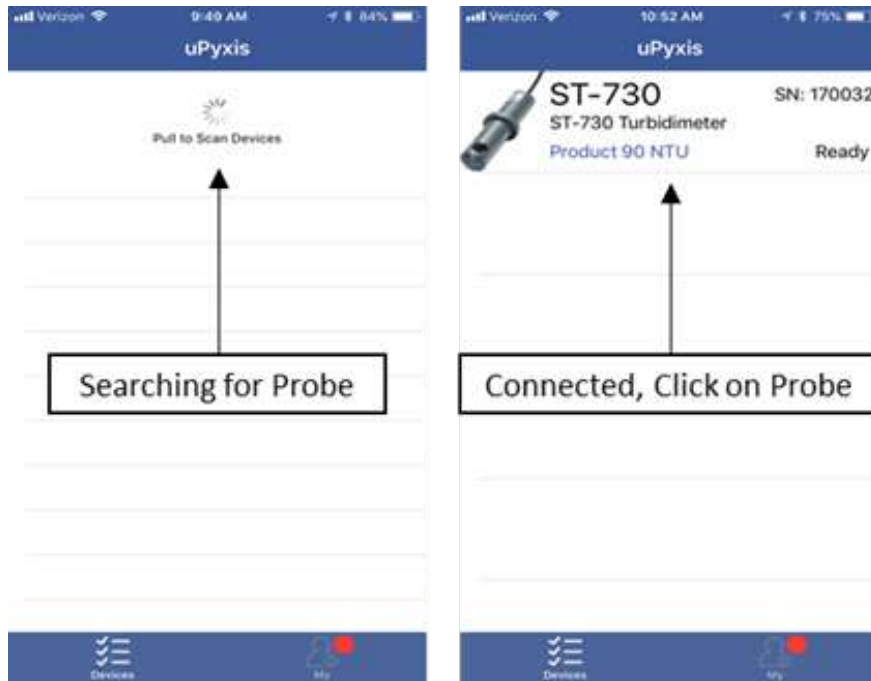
Verizon 9:49 AM 84%

uPyxis

Pull to Scan Devices

Searching for Probe

Devices

My

Verizon 10:52 AM 75%

uPyxis

ST-730

SN: 170032

ST-730 Turbidimeter

Product 90 NTU

Ready

Connected, Click on Probe

Devices

My